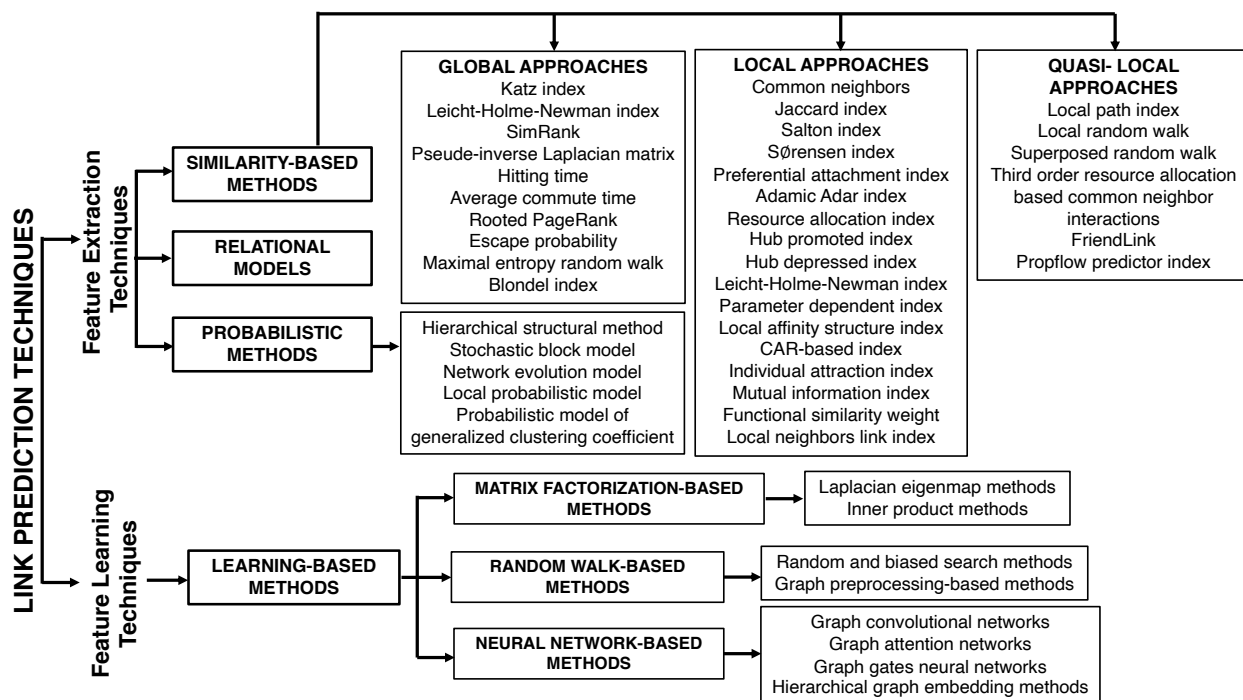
LINK PREDICTION TECHNIQUES

Feature Extraction Techniques

SIMILARITY-BASED METHODS

GLOBAL APPROACHES
Katz index
Leicht-Holme-Newman index
SimRank
Pseude-inverse Laplacian matrix
Hitting time
Average commute time
Rooted PageRank
Escape probability
Maximal entropy random walk
Blondel index

LOCAL APPROACHES
Common neighbors
Jaccard index
Salton index
Sørensen index
Preferential attachment index
Adamic Adar index
Resource allocation index
Hub promoted index
Hub depressed index
Leicht-Holme-Newman index
Parameter dependent index
Local affinity structure index
CAR-based index
Individual attraction index
Mutual information index
Functional similarity weight
Local neighbors link index

QUASI- LOCAL APPROACHES
Local path index
Local random walk
Superposed random walk
Third order resource allocation based common neighbor interactions
FriendLink
Propflow predictor index

RELATIONAL MODELS

PROBABILISTIC METHODS

Hierarchical structural method
Stochastic block model
Network evolution model
Local probabilistic model
Probabilistic model of generalized clustering coefficient

Feature Learning Techniques

LEARNING-BASED METHODS

MATRIX FACTORIZATION-BASED METHODS

Laplacian eigenmap methods
Inner product methods

RANDOM WALK-BASED METHODS

Random and biased search methods
Graph preprocessing-based methods

NEURAL NETWORK-BASED METHODS

Graph convolutional networks
Graph attention networks
Graph gates neural networks
Hierarchical graph embedding methods